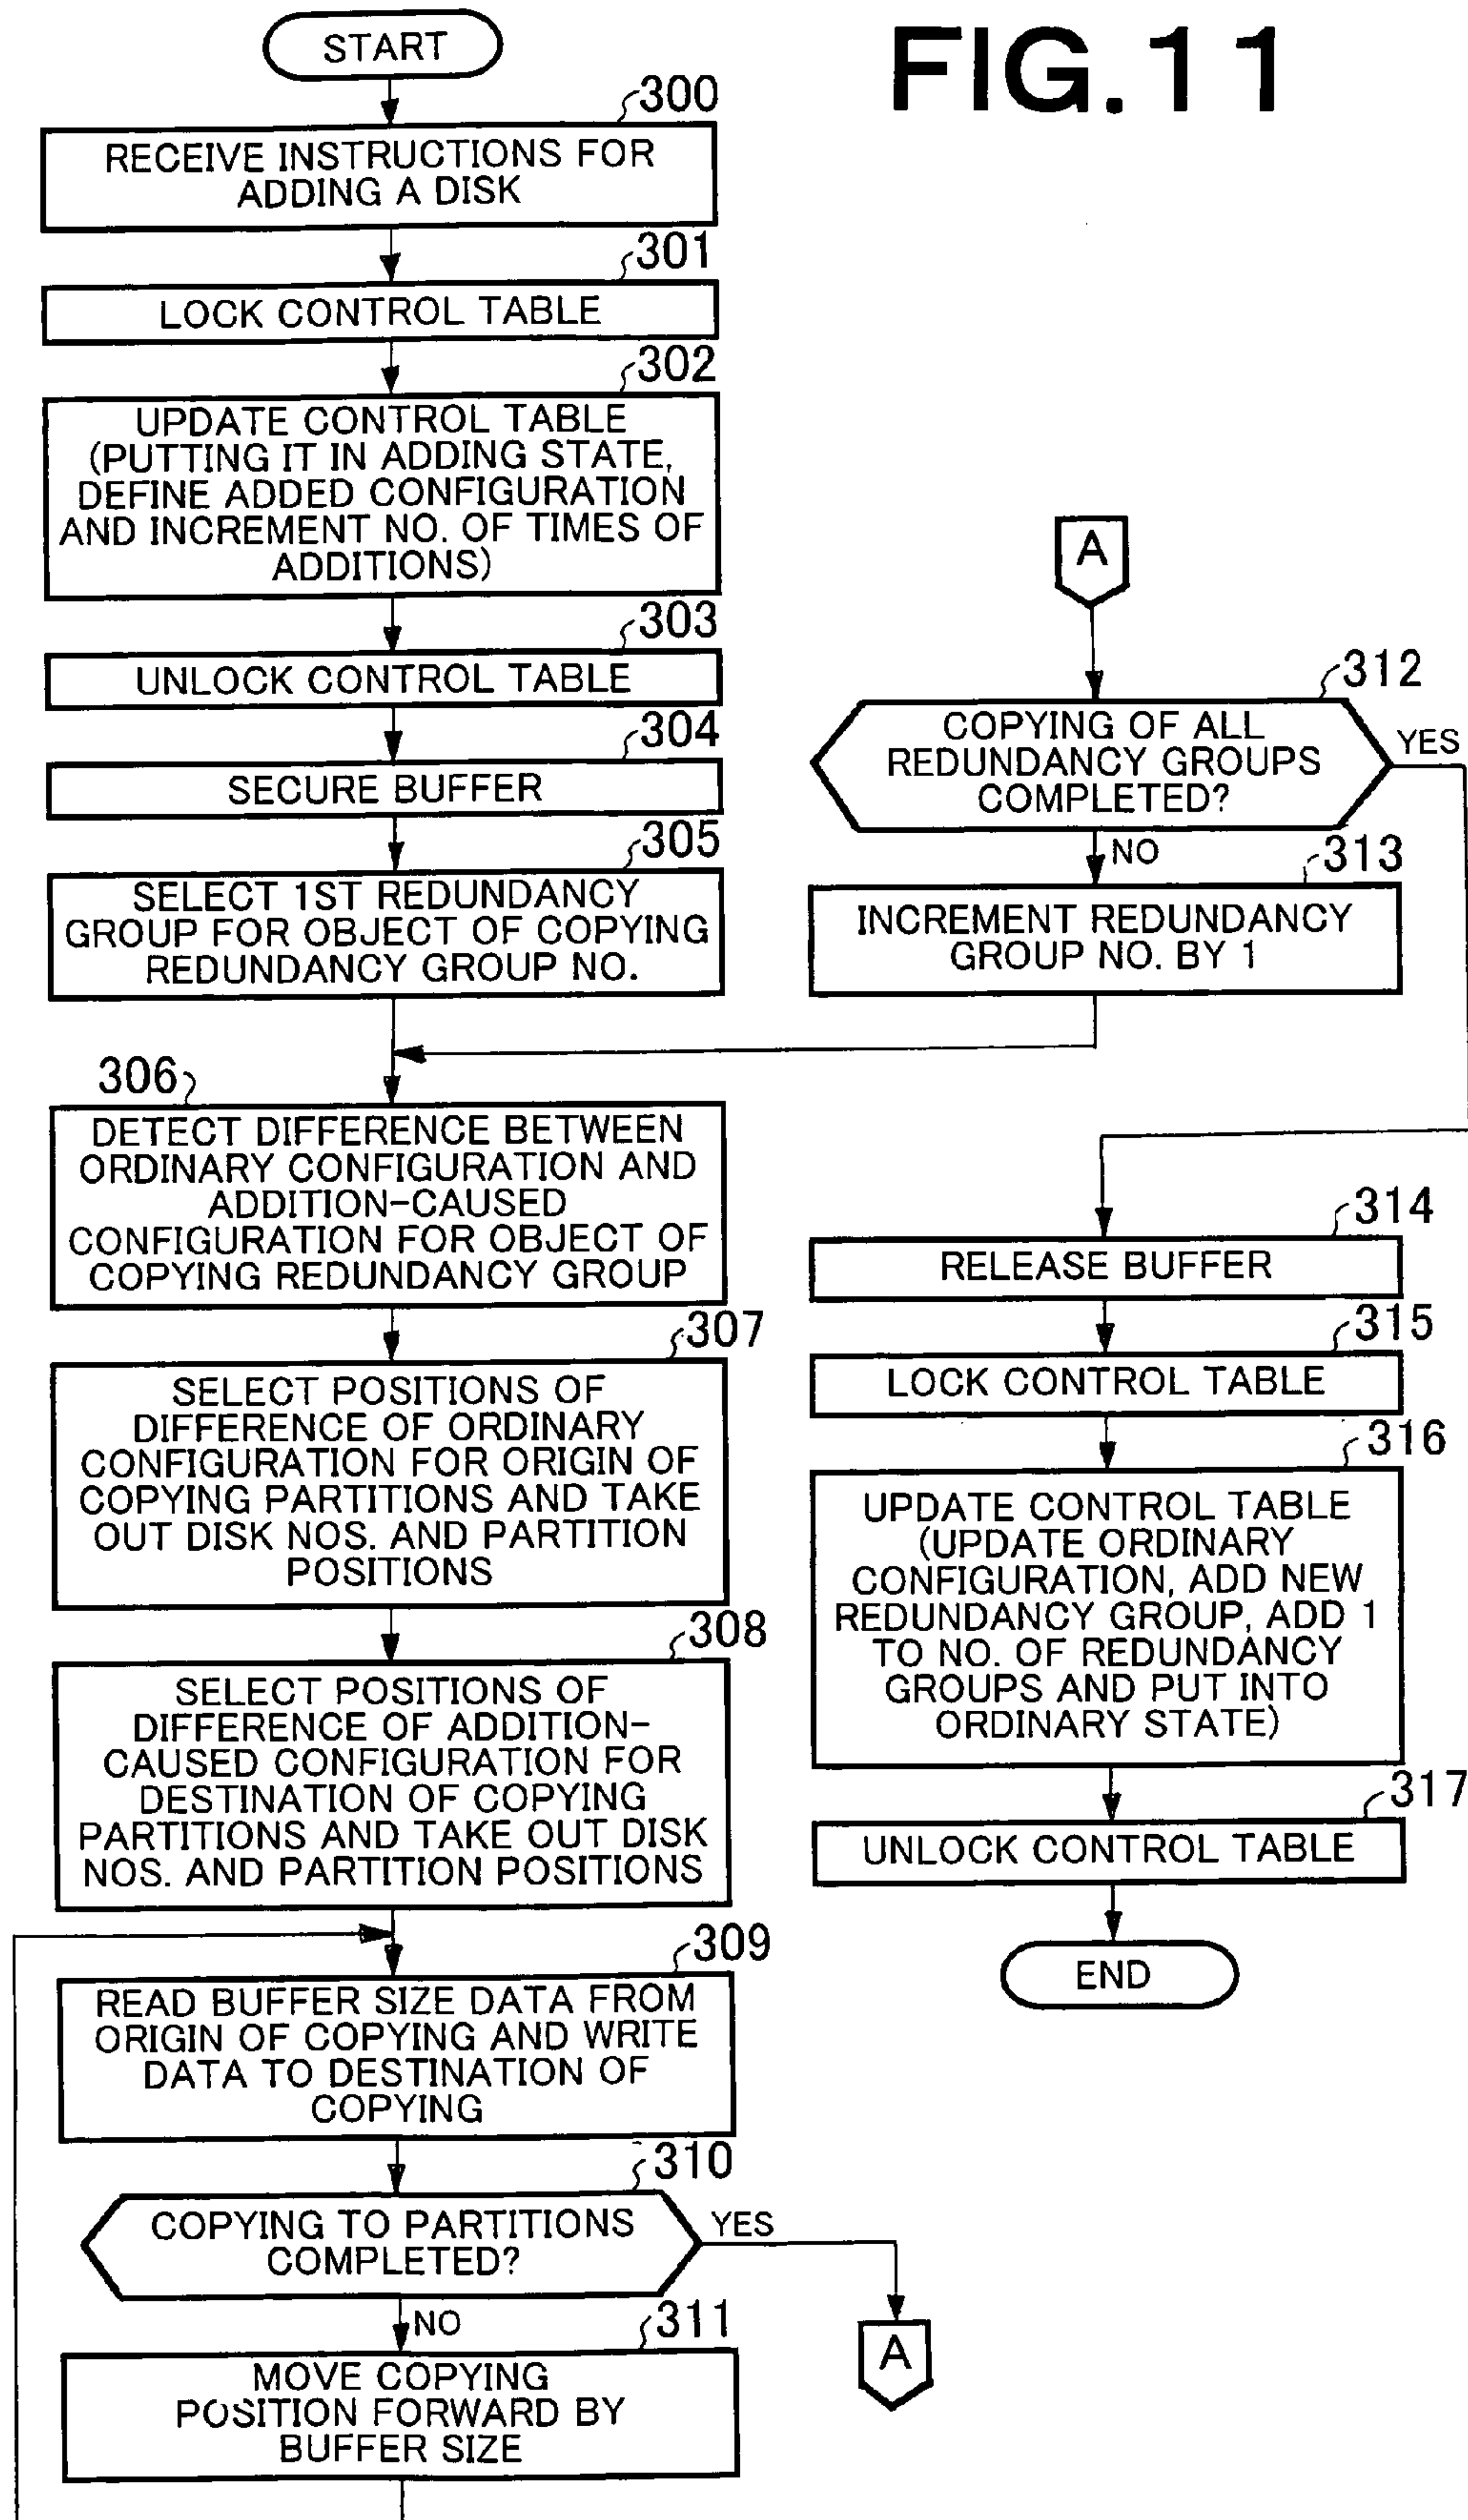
FIG.11

START

300
RECEIVE INSTRUCTIONS FOR ADDING A DISK

301
LOCK CONTROL TABLE

302
UPDATE CONTROL TABLE (PUTTING IT IN ADDING STATE, DEFINE ADDED CONFIGURATION AND INCREMENT NO. OF TIMES OF ADDITIONS)

303
UNLOCK CONTROL TABLE

304
SECURE BUFFER

305
SELECT 1ST REDUNDANCY GROUP FOR OBJECT OF COPYING REDUNDANCY GROUP NO.

306
DETECT DIFFERENCE BETWEEN ORDINARY CONFIGURATION AND ADDITION-CAUSED CONFIGURATION FOR OBJECT OF COPYING REDUNDANCY GROUP

307
SELECT POSITIONS OF DIFFERENCE OF ORDINARY CONFIGURATION FOR ORIGIN OF COPYING PARTITIONS AND TAKE OUT DISK NOS. AND PARTITION POSITIONS

308
SELECT POSITIONS OF DIFFERENCE OF ADDITION-CAUSED CONFIGURATION FOR DESTINATION OF COPYING PARTITIONS AND TAKE OUT DISK NOS. AND PARTITION POSITIONS

309
READ BUFFER SIZE DATA FROM ORIGIN OF COPYING AND WRITE DATA TO DESTINATION OF COPYING

310
COPYING TO PARTITIONS COMPLETED?
YES
NO

A

311
MOVE COPYING POSITION FORWARD BY BUFFER SIZE

A

312
COPYING OF ALL REDUNDANCY GROUPS COMPLETED?
YES
NO

313
INCREMENT REDUNDANCY GROUP NO. BY 1

314
RELEASE BUFFER

315
LOCK CONTROL TABLE

316
UPDATE CONTROL TABLE (UPDATE ORDINARY CONFIGURATION, ADD NEW REDUNDANCY GROUP, ADD 1 TO NO. OF REDUNDANCY GROUPS AND PUT INTO ORDINARY STATE)

317
UNLOCK CONTROL TABLE

END